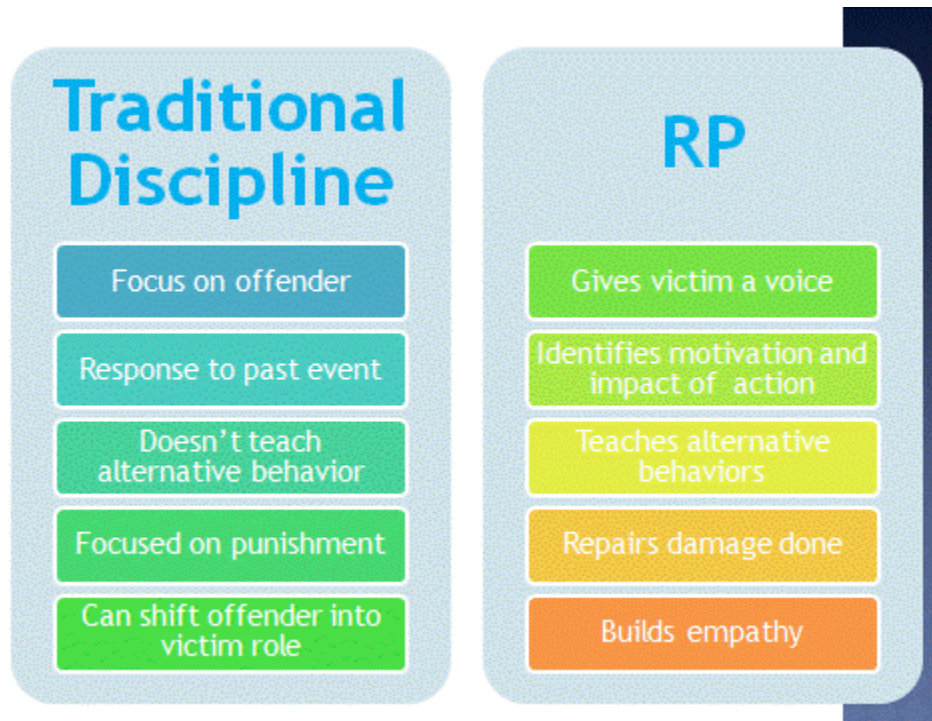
Traditional Discipline

Focus on offender

Response to past event

Doesn't teach alternative behavior

Focused on punishment

Can shift offender into victim role

RP

Gives victim a voice

Identifies motivation and impact of action

Teaches alternative behaviors

Repairs damage done

Builds empathy